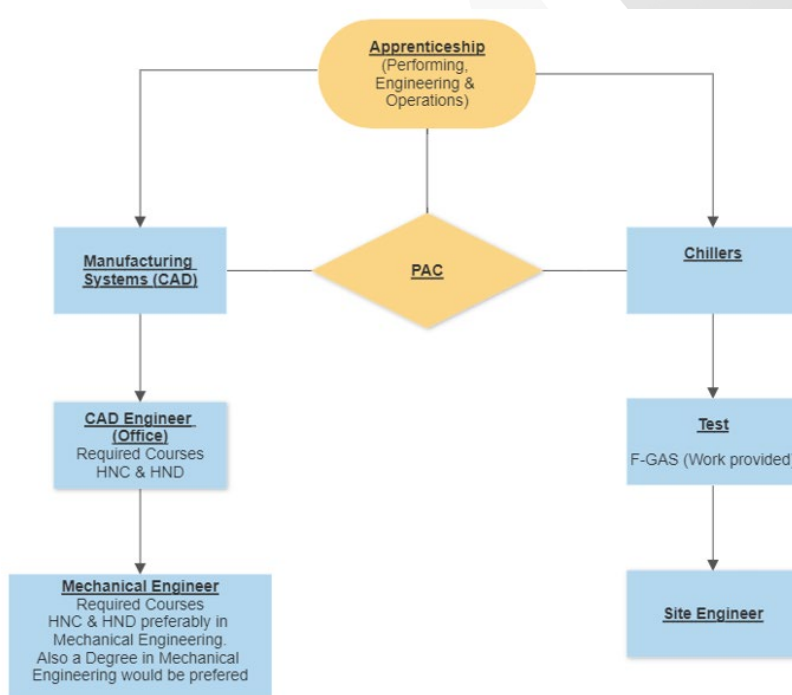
Apprenticeship
(Performing, Engineering & Operations)

Manufacturing Systems (CAD)

PAC

Chillers

CAD Engineer (Office)
Required Courses
HNC & HND

Test
F-GAS (Work provided)

Mechanical Engineer
Required Courses
HNC & HND preferably in Mechanical Engineering.
Also a Degree in Mechanical Engineering would be prefered

Site Engineer